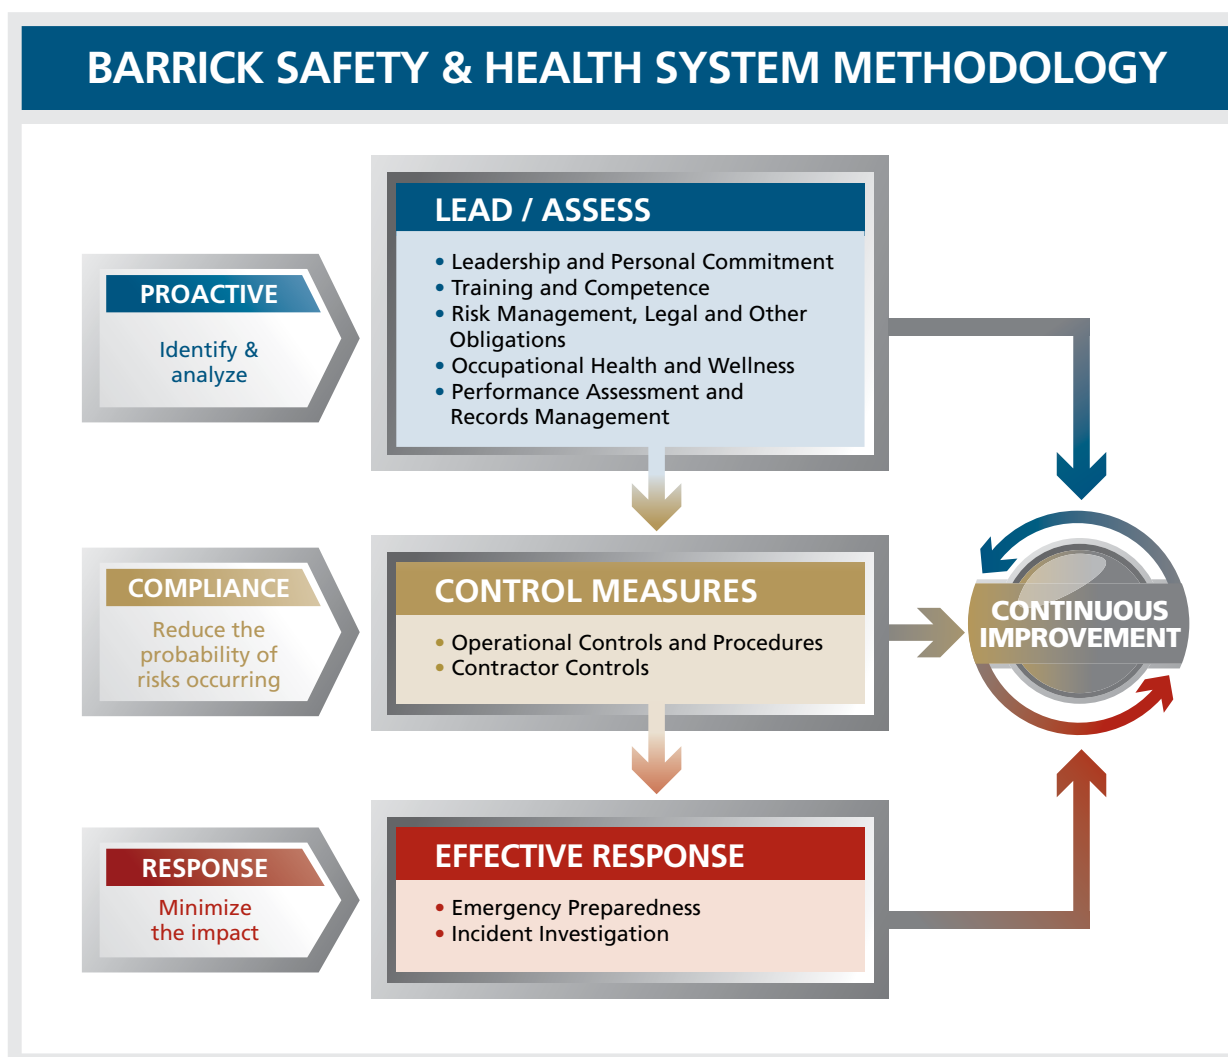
BARRICK SAFETY & HEALTH SYSTEM METHODOLOGY

PROACTIVE

Identify & analyze

LEAD / ASSESS

• Leadership and Personal Commitment
• Training and Competence
• Risk Management, Legal and Other Obligations
• Occupational Health and Wellness
• Performance Assessment and Records Management

COMPLIANCE

Reduce the probability of risks occurring

CONTROL MEASURES

• Operational Controls and Procedures
• Contractor Controls

CONTINUOUS IMPROVEMENT

RESPONSE

Minimize the impact

EFFECTIVE RESPONSE

• Emergency Preparedness
• Incident Investigation